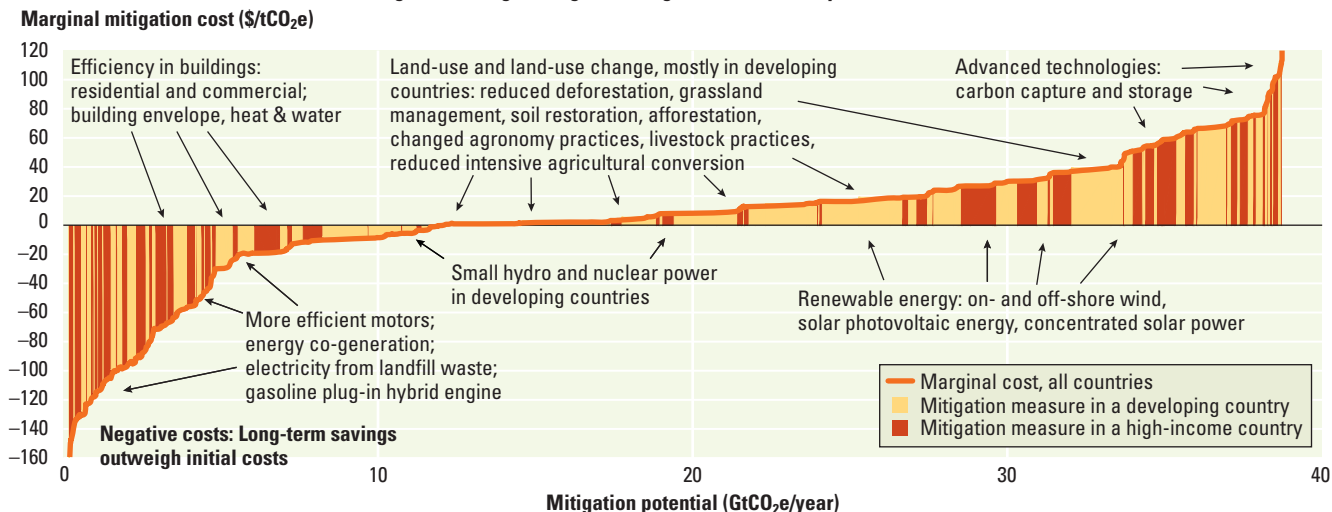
Marginal mitigation cost ($/tCO$_2$e)

120
100
80
60
40
20
0
–20
–40
–60
–80
–100
–120
–140
–160

Efficiency in buildings: residential and commercial; building envelope, heat & water

Land-use and land-use change, mostly in developing countries: reduced deforestation, grassland management, soil restoration, afforestation, changed agronomy practices, livestock practices, reduced intensive agricultural conversion

Advanced technologies: carbon capture and storage

Small hydro and nuclear power in developing countries

Renewable energy: on- and off-shore wind, solar photovoltaic energy, concentrated solar power

More efficient motors; energy co-generation; electricity from landfill waste; gasoline plug-in hybrid engine

Marginal cost, all countries
Mitigation measure in a developing country
Mitigation measure in a high-income country

Negative costs: Long-term savings outweigh initial costs

0
10
20
30
40

Mitigation potential (GtCO$_2$e/year)